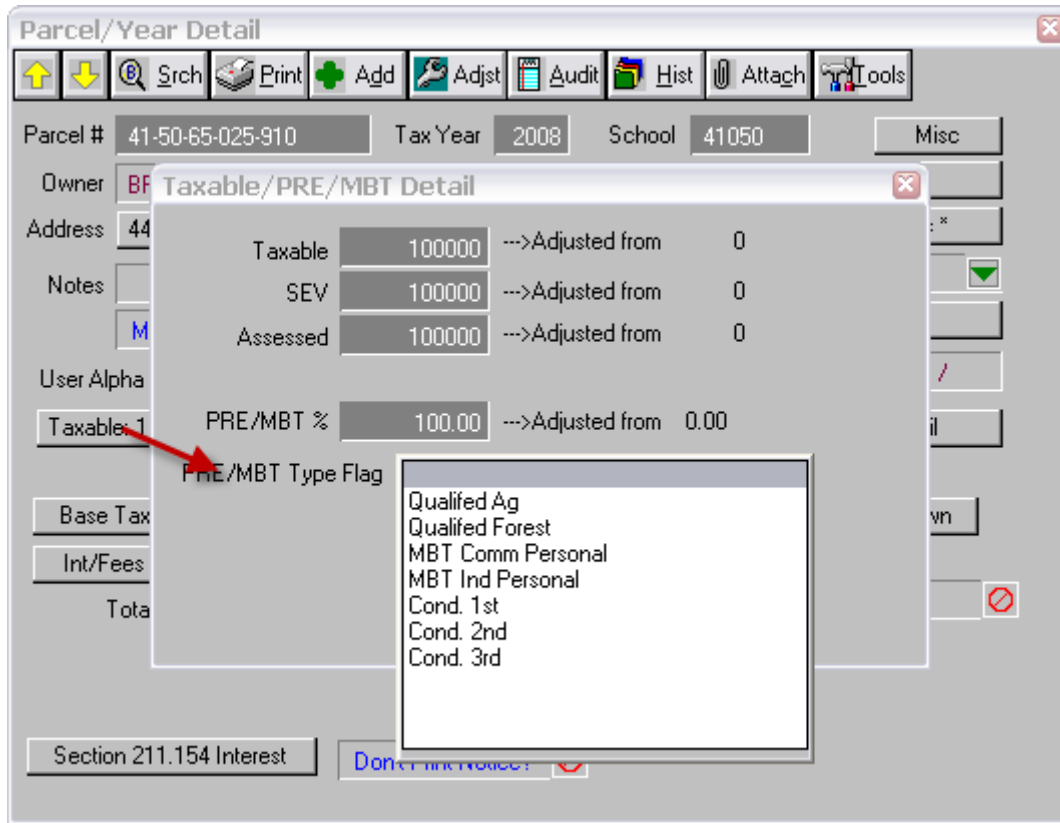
Parcel/Year Detail

Srch Print Add Adjst Audit Hist Attach Tools

Parcel # 41-50-65-025-910 Tax Year 2008 School 41050 Misc

Owner BF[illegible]

Address 44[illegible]

Notes

M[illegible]

User Alpha

Taxable 1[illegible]

Base Tax

Int/Fees

Tota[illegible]

Taxable/PRE/MBT Detail

Taxable 100000 --->Adjusted from 0

SEV 100000 --->Adjusted from 0

Assessed 100000 --->Adjusted from 0

PRE/MBT % 100.00 --->Adjusted from 0.00

PRE/MBT Type Flag

Qualifed Ag
Qualifed Forest
MBT Comm Personal
MBT Ind Personal
Cond. 1st
Cond. 2nd
Cond. 3rd

Section 211.154 Interest

Don't Print Notice?